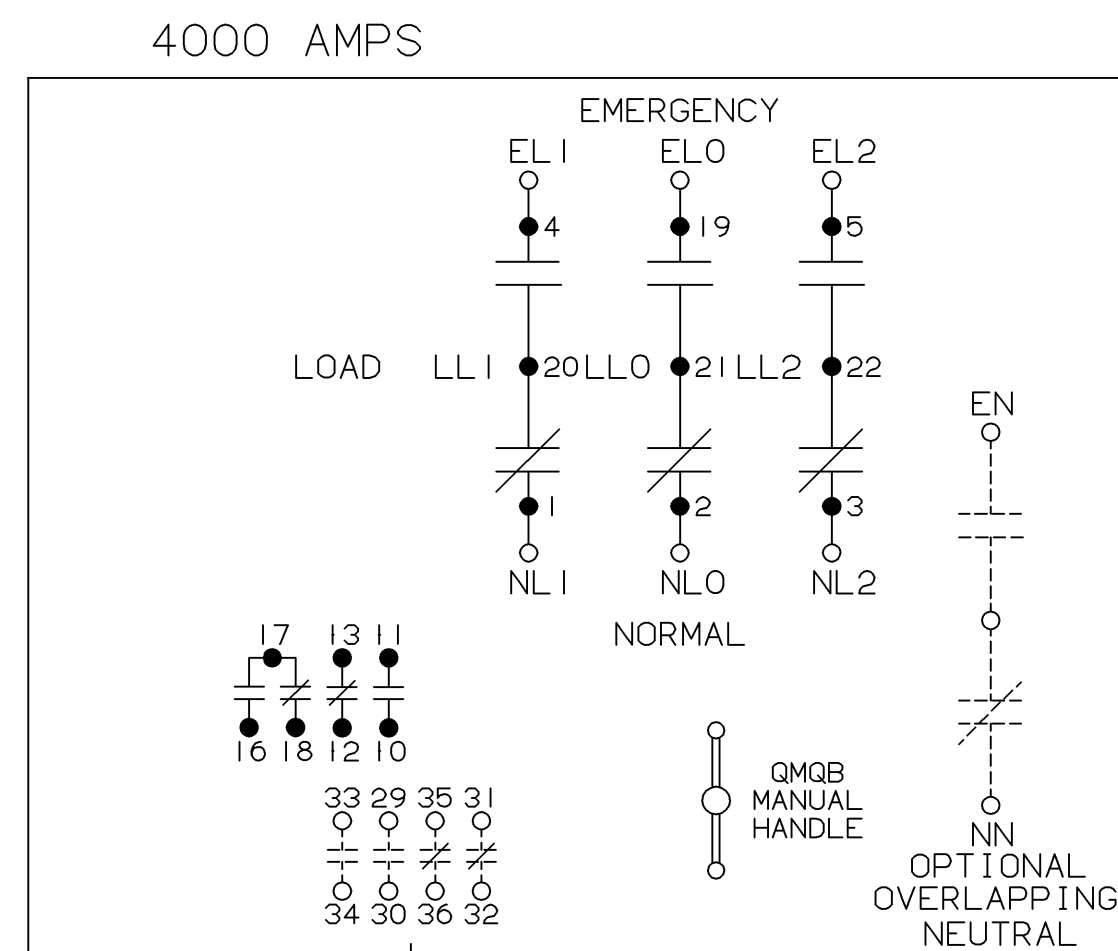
4000 AMPS

EMERGENCY

EL1 EL0 EL2

4 19 5

LOAD LL1 20 LL0 21 LL2 22

EN

1 2 3

NL1 NL0 NL2

NORMAL

17 13 11

16 18 12 10

QMQB MANUAL HANDLE

33 29 35 31

34 30 36 32

NN
OPTIONAL
OVERLAPPING
NEUTRAL